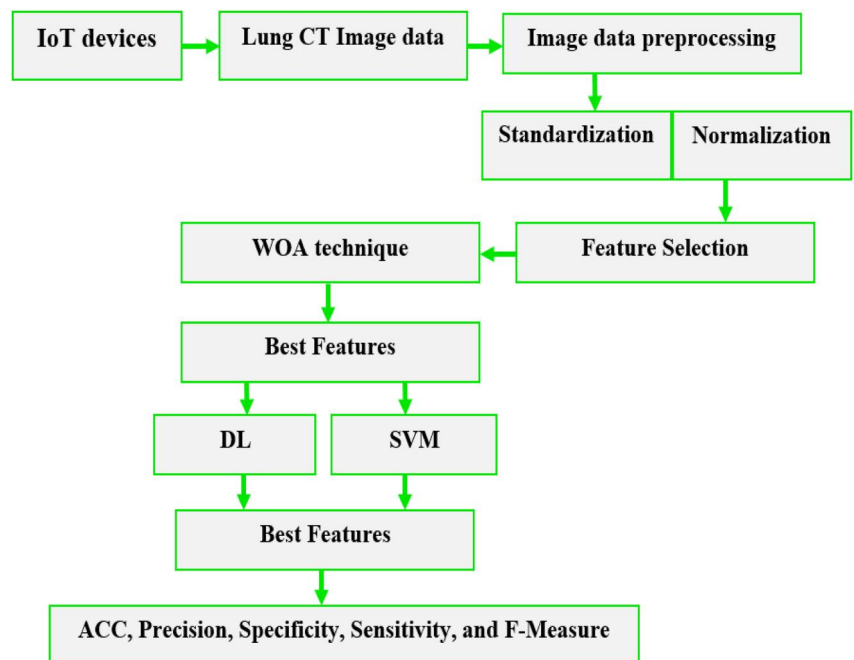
IoT devices

Lung CT Image data

Image data preprocessing

Standardization

Normalization

Feature Selection

WOA technique

Best Features

DL

SVM

Best Features

ACC, Precision, Specificity, Sensitivity, and F-Measure